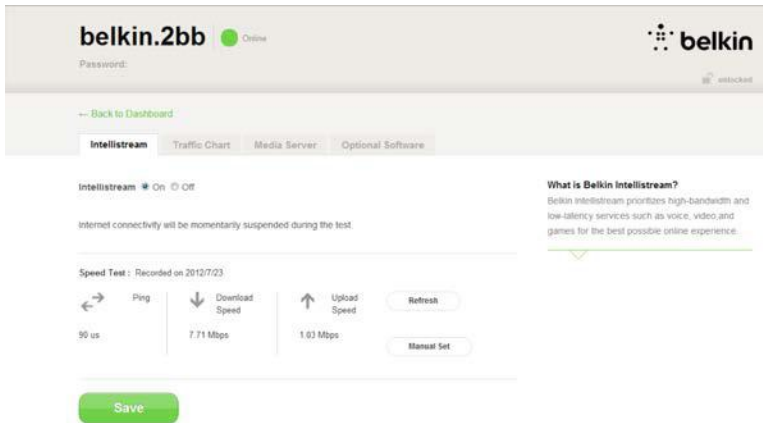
belkin.2bb Online
Password:

belkin

unlocked

← Back to Dashboard

Intellistream Traffic Chart Media Server Optional Software

Intellistream On Off

Internet connectivity will be momentarily suspended during the test.

Speed Test : Recorded on 2012/7/23

Ping
90 us

Download Speed
7.71 Mbps

Upload Speed
1.03 Mbps

Refresh

Manual Set

Save

What is Belkin Intellistream?
Belkin intellistream prioritizes high-bandwidth and low-latency services such as voice, video,and games for the best possible online experience.